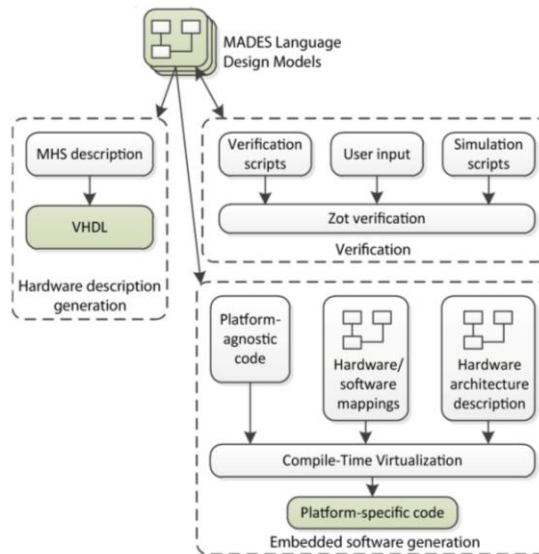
MADES Language Design Models

MHS description

VHDL

Hardware description generation

Verification scripts

User input

Simulation scripts

Zot verification

Verification

Platform-agnostic code

Hardware/ software mappings

Hardware architecture description

Compile-Time Virtualization

Platform-specific code

Embedded software generation